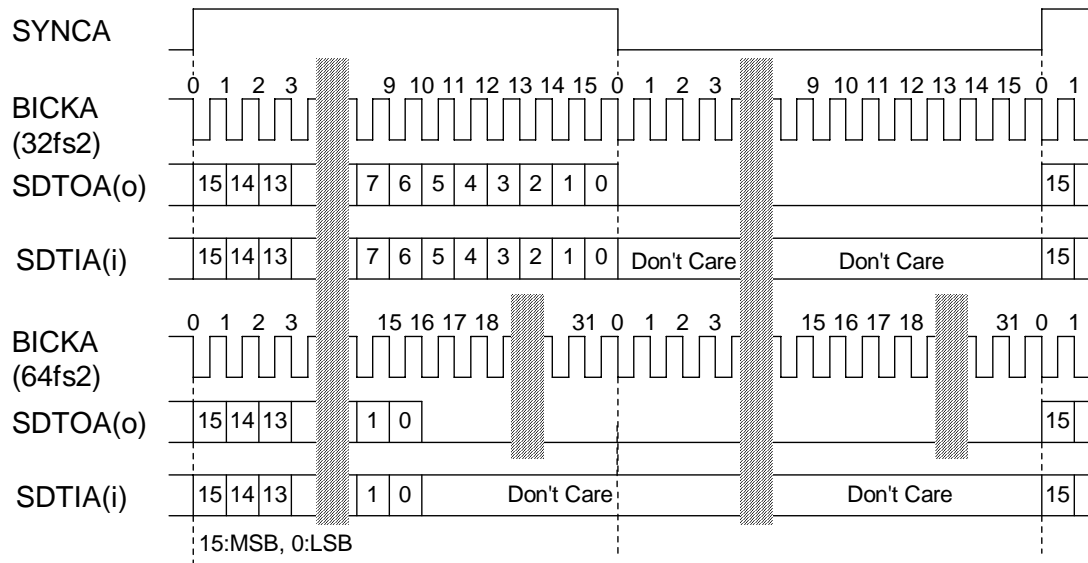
SYNCA

BICKA (32fs2)

0 1 2 3 9 10 11 12 13 14 15 0 1 2 3 9 10 11 12 13 14 15 0 1

SDTOA(o)

15 14 13 7 6 5 4 3 2 1 0 15

SDTIA(i)

15 14 13 7 6 5 4 3 2 1 0 Don't Care Don't Care 15

BICKA (64fs2)

0 1 2 3 15 16 17 18 31 0 1 2 3 15 16 17 18 31 0 1

SDTOA(o)

15 14 13 1 0 15

SDTIA(i)

15 14 13 1 0 Don't Care Don't Care 15

15:MSB, 0:LSB